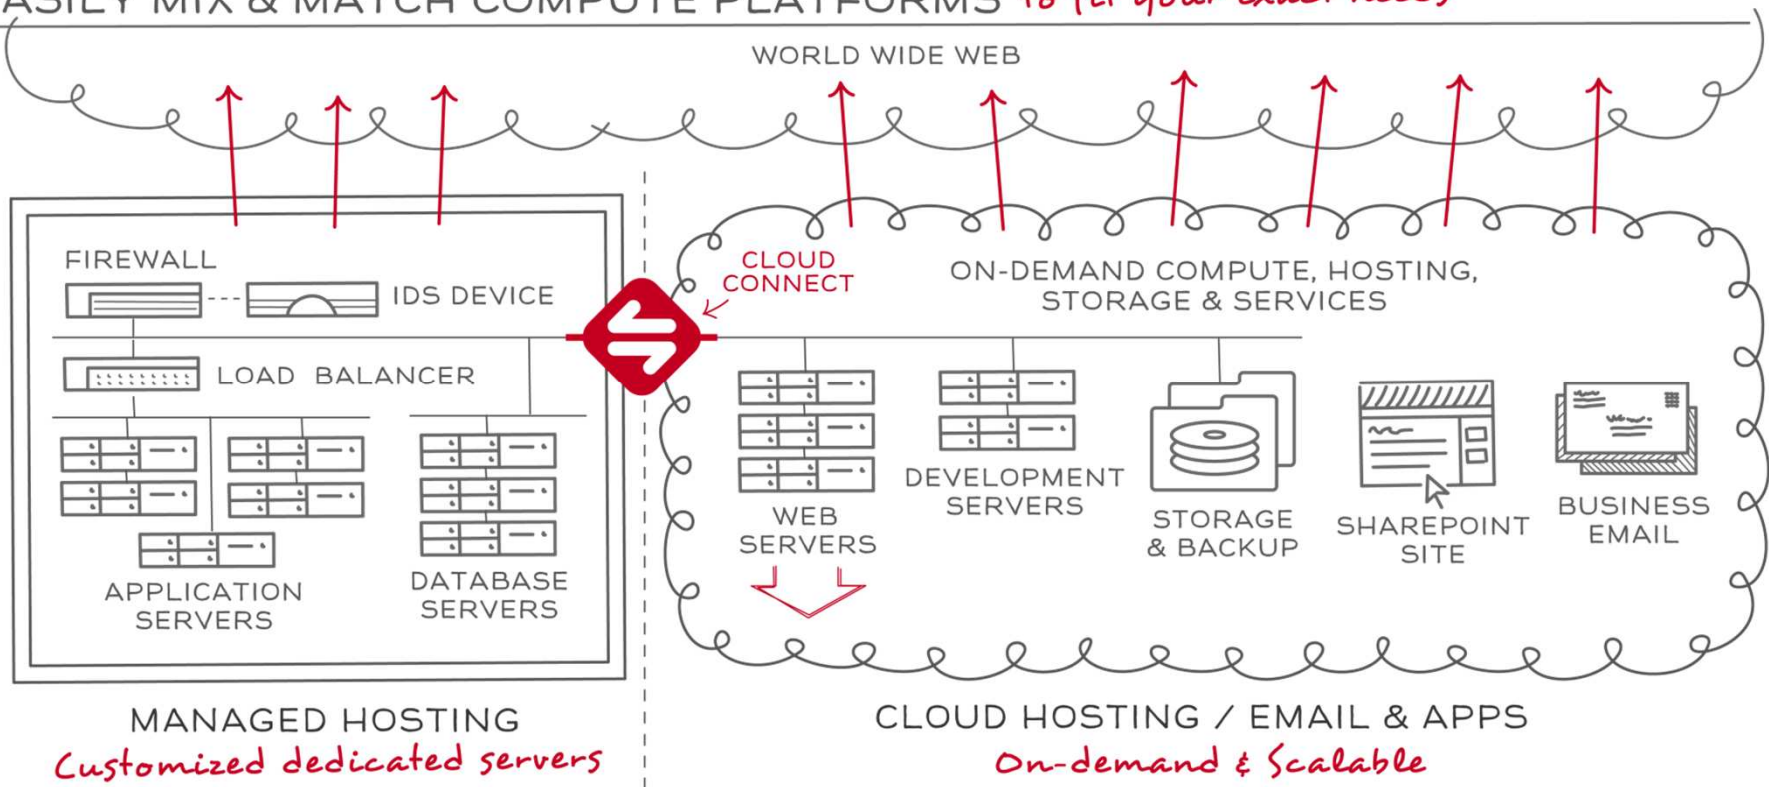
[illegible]ASILY MIX & MATCH COMPUTE PLATFORMS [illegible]

WORLD WIDE WEB

FIREWALL

IDS DEVICE

LOAD BALANCER

APPLICATION SERVERS

DATABASE SERVERS

CLOUD CONNECT

ON-DEMAND COMPUTE, HOSTING, STORAGE & SERVICES

WEB SERVERS

DEVELOPMENT SERVERS

STORAGE & BACKUP

SHAREPOINT SITE

BUSINESS EMAIL

MANAGED HOSTING

Customized dedicated servers

CLOUD HOSTING / EMAIL & APPS

On-demand & Scalable